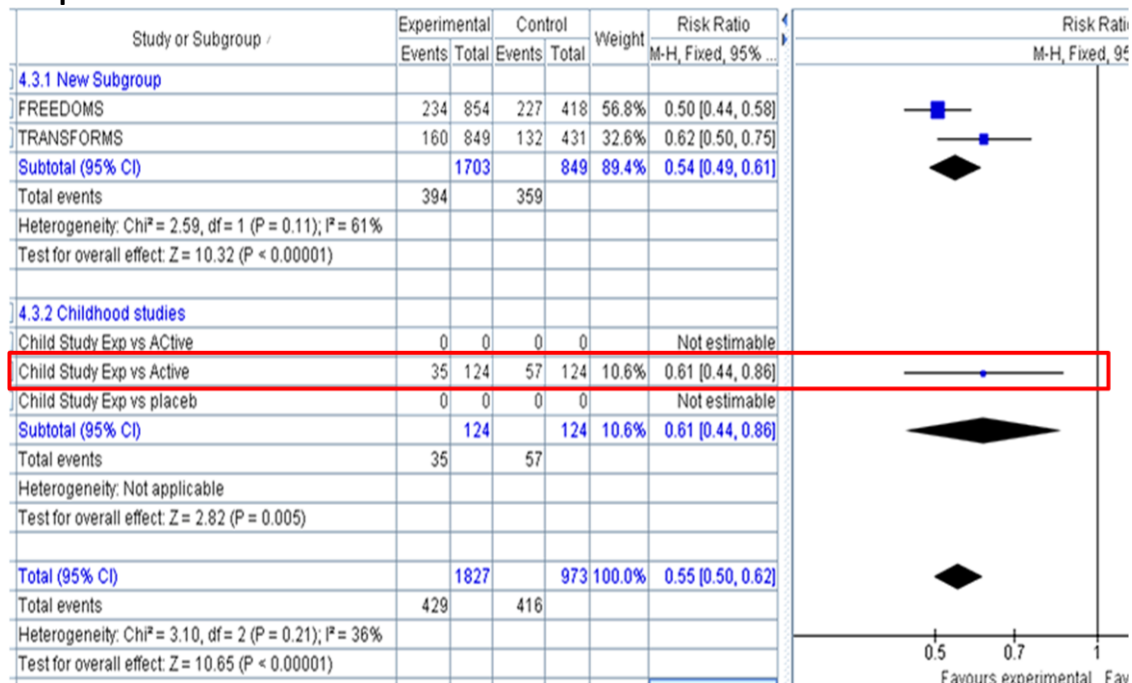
| Study or Subgroup | Experimental Events | Experimental Total | Control Events | Control Total | Weight | Risk Ratio M-H, Fixed, 95% ... |
|---|---|---|---|---|---|---|
| 4.3.1 New Subgroup | | | | | | |
| FREEDOMS | 234 | 854 | 227 | 418 | 56.8% | 0.50 [0.44, 0.58] |
| TRANSFORMS | 160 | 849 | 132 | 431 | 32.6% | 0.62 [0.50, 0.75] |
| Subtotal (95% CI) | | 1703 | | 849 | 89.4% | 0.54 [0.49, 0.61] |
| Total events | 394 | | 359 | | | |
| Heterogeneity: Chi² = 2.59, df = 1 (P = 0.11); I² = 61% | | | | | | |
| Test for overall effect: Z = 10.32 (P < 0.00001) | | | | | | |
| 4.3.2 Childhood studies | | | | | | |
| Child Study Exp vs ACtive | 0 | 0 | 0 | 0 | | Not estimable |
| Child Study Exp vs Active | 35 | 124 | 57 | 124 | 10.6% | 0.61 [0.44, 0.86] |
| Child Study Exp vs placeb | 0 | 0 | 0 | 0 | | Not estimable |
| Subtotal (95% CI) | | 124 | | 124 | 10.6% | 0.61 [0.44, 0.86] |
| Total events | 35 | | 57 | | | |
| Heterogeneity: Not applicable | | | | | | |
| Test for overall effect: Z = 2.82 (P = 0.005) | | | | | | |
| Total (95% CI) | | 1827 | | 973 | 100.0% | 0.55 [0.50, 0.62] |
| Total events | 429 | | 416 | | | |
| Heterogeneity: Chi² = 3.10, df = 2 (P = 0.21); I² = 36% | | | | | | |
| Test for overall effect: Z = 10.65 (P < 0.00001) | | | | | | |

Risk Rati
M-H, Fixed, 95
0.5 0.7 1
Favours experimental Fav